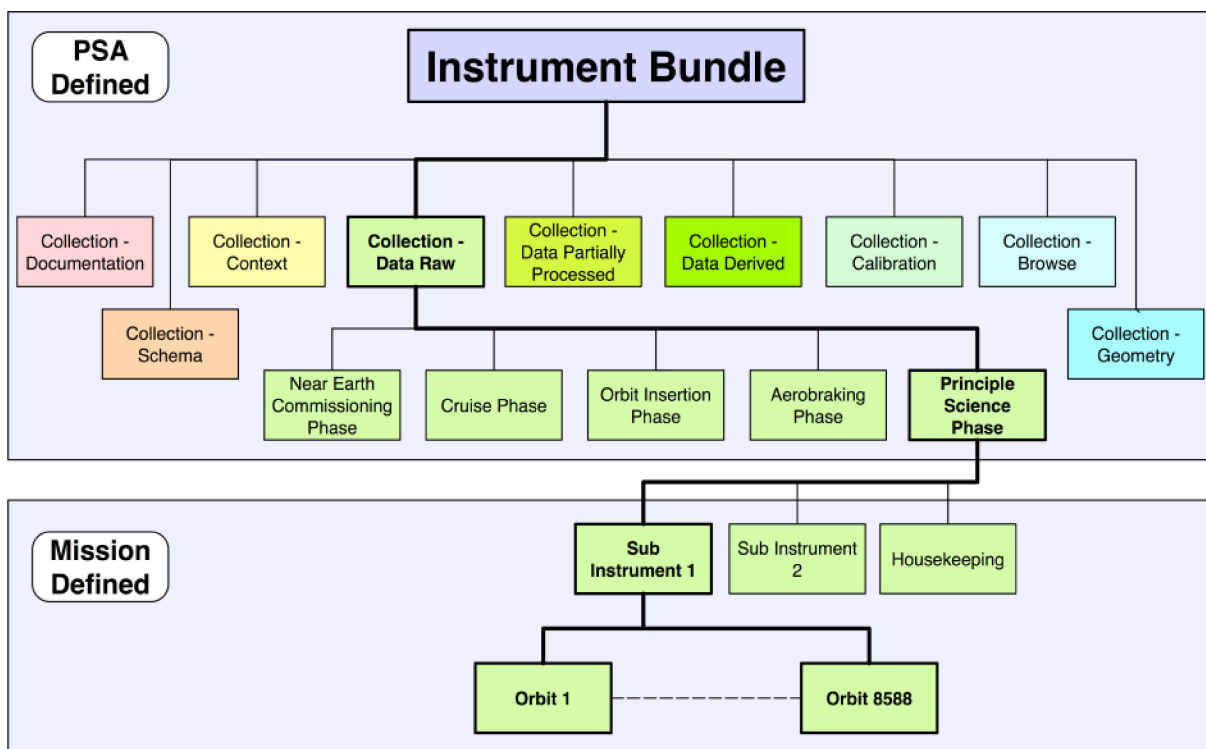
PSA Defined

Instrument Bundle

Collection - Documentation

Collection - Schema

Collection - Context

Collection - Data Raw

Collection - Data Partially Processed

Collection - Data Derived

Collection - Calibration

Collection - Browse

Collection - Geometry

Near Earth Commissioning Phase

Cruise Phase

Orbit Insertion Phase

Aerobraking Phase

Principle Science Phase

Mission Defined

Sub Instrument 1

Sub Instrument 2

Housekeeping

Orbit 1

Orbit 8588